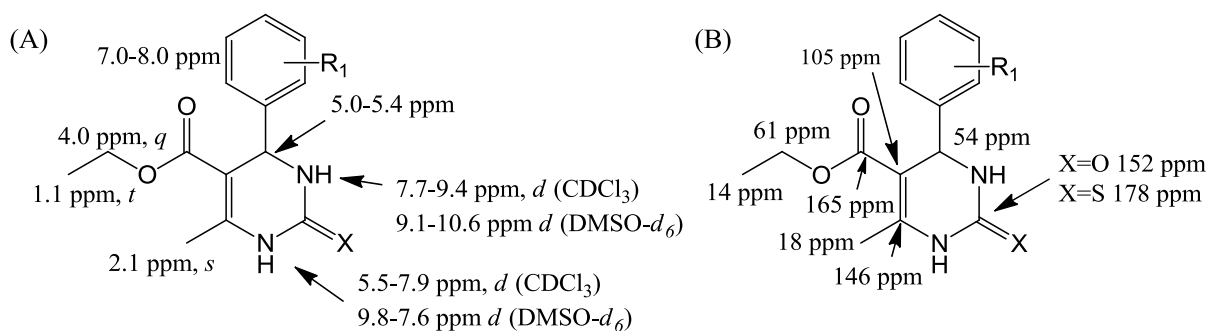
(A)

7.0-8.0 ppm

$R_1$

O

5.0-5.4 ppm

4.0 ppm, *q*

O

NH

1.1 ppm, *t*

7.7-9.4 ppm, *d* ($CDCl_3$)

9.1-10.6 ppm *d* (DMSO-$d_6$)

N
H

X

2.1 ppm, *s*

5.5-7.9 ppm, *d* ($CDCl_3$)

9.8-7.6 ppm *d* (DMSO-$d_6$)

(B)

105 ppm

$R_1$

O

61 ppm

54 ppm

X=O 152 ppm

X=S 178 ppm

O

NH

14 ppm

165 ppm

18 ppm

N
H

X

146 ppm